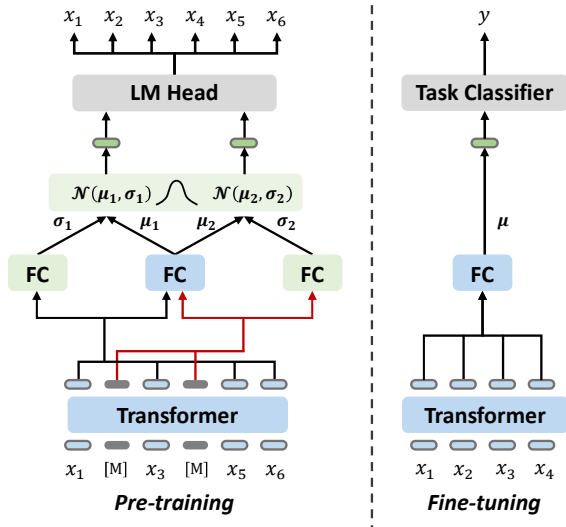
$x_1$ $x_2$ $x_3$ $x_4$ $x_5$ $x_6$

LM Head

$\mathcal{N}(\mu_1, \sigma_1)$ $\mathcal{N}(\mu_2, \sigma_2)$

$\sigma_1$ $\mu_1$ $\mu_2$ $\sigma_2$

FC FC FC

Transformer

$x_1$ [M] $x_3$ [M] $x_5$ $x_6$

Pre-training

$y$

Task Classifier

$\mu$

FC

Transformer

$x_1$ $x_2$ $x_3$ $x_4$

Fine-tuning